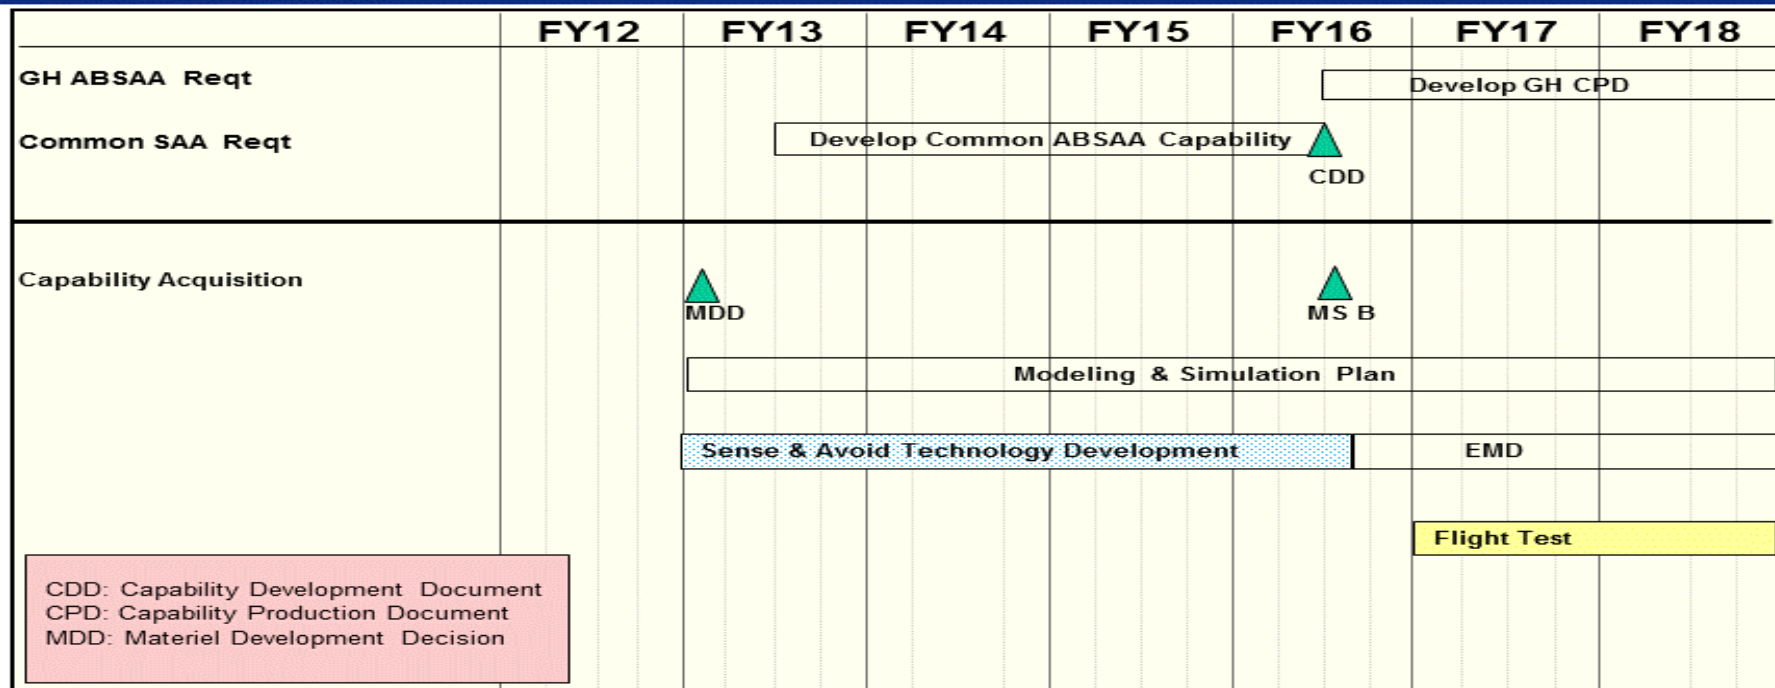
FY12 FY13 FY14 FY15 FY16 FY17 FY18

GH ABSAA Reqt

Develop GH CPD

Common SAA Reqt

Develop Common ABSAA Capability

CDD

Capability Acquisition

MDD

MS B

Modeling & Simulation Plan

Sense & Avoid Technology Development

EMD

Flight Test

CDD: Capability Development Document
CPD: Capability Production Document
MDD: Materiel Development Decision